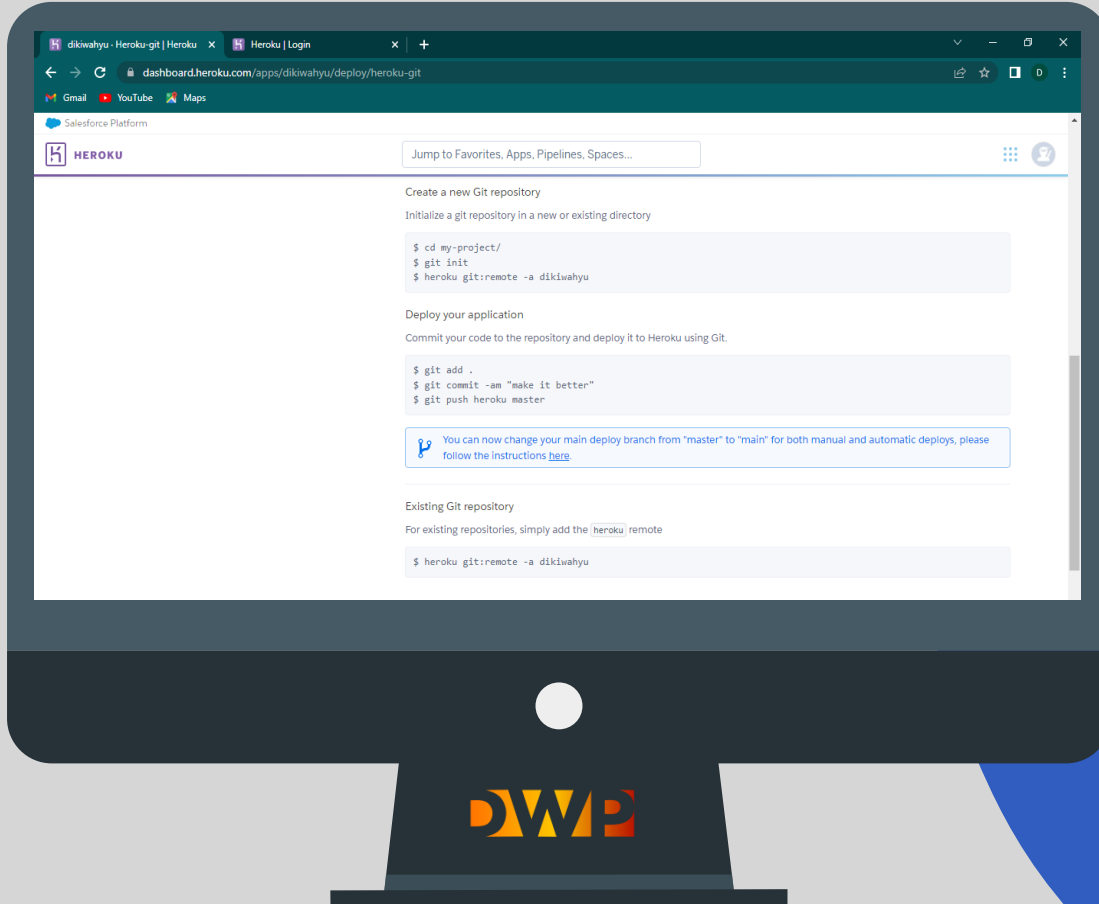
dikiwahyu · Heroku-git | Heroku ×
Heroku | Login ×
+

dashboard.heroku.com/apps/dikiwahyu/deploy/heroku-git

D

Gmail YouTube Maps

Salesforce Platform

HEROKU

Jump to Favorites, Apps, Pipelines, Spaces...

Create a new Git repository

Initialize a git repository in a new or existing directory

$ cd my-project/
$ git init
$ heroku git:remote -a dikiwahyu

Deploy your application

Commit your code to the repository and deploy it to Heroku using Git.

$ git add .
$ git commit -am "make it better"
$ git push heroku master

You can now change your main deploy branch from "master" to "main" for both manual and automatic deploys, please follow the instructions here.

Existing Git repository

For existing repositories, simply add the heroku remote

$ heroku git:remote -a dikiwahyu

DWP